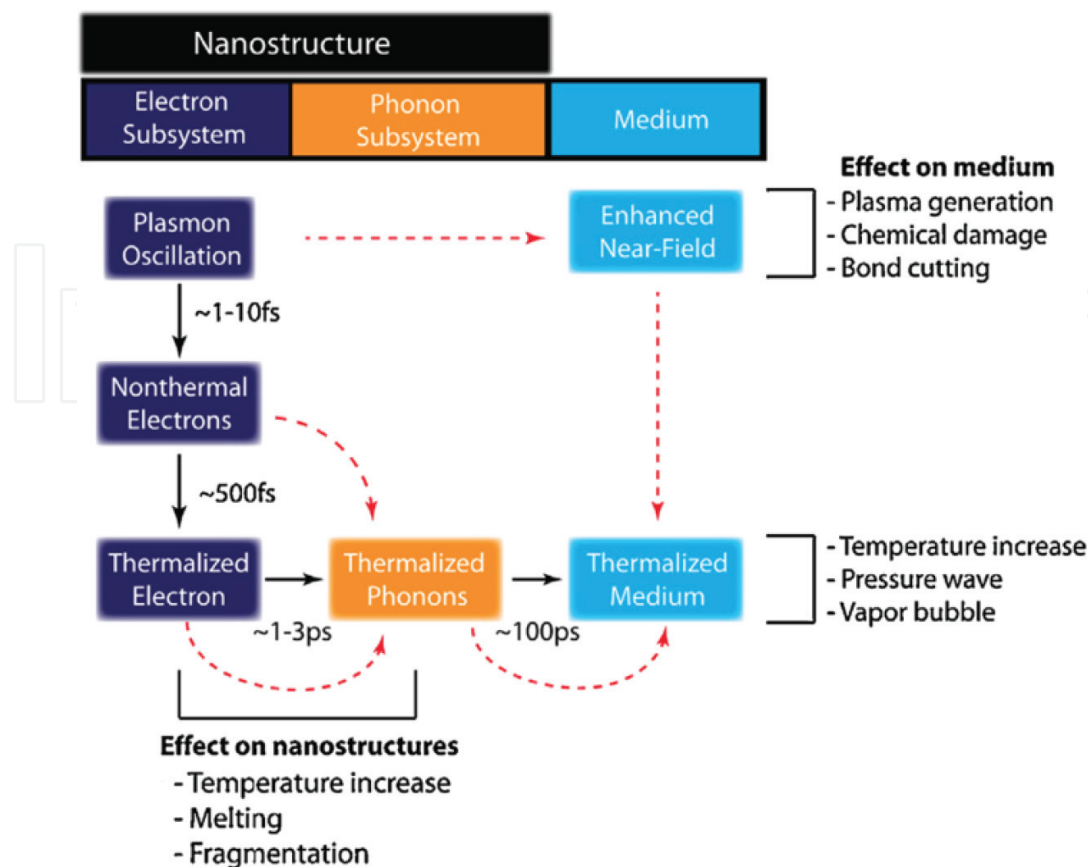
Nanostructure

Electron Subsystem

Phonon Subsystem

Medium

Effect on medium
- Plasma generation
- Chemical damage
- Bond cutting

Plasmon Oscillation

Enhanced Near-Field

~1-10fs

Nonthermal Electrons

~500fs

Thermalized Electron

Thermalized Phonons

Thermalized Medium

- Temperature increase
- Pressure wave
- Vapor bubble

~1-3ps

~100ps

Effect on nanostructures
- Temperature increase
- Melting
- Fragmentation